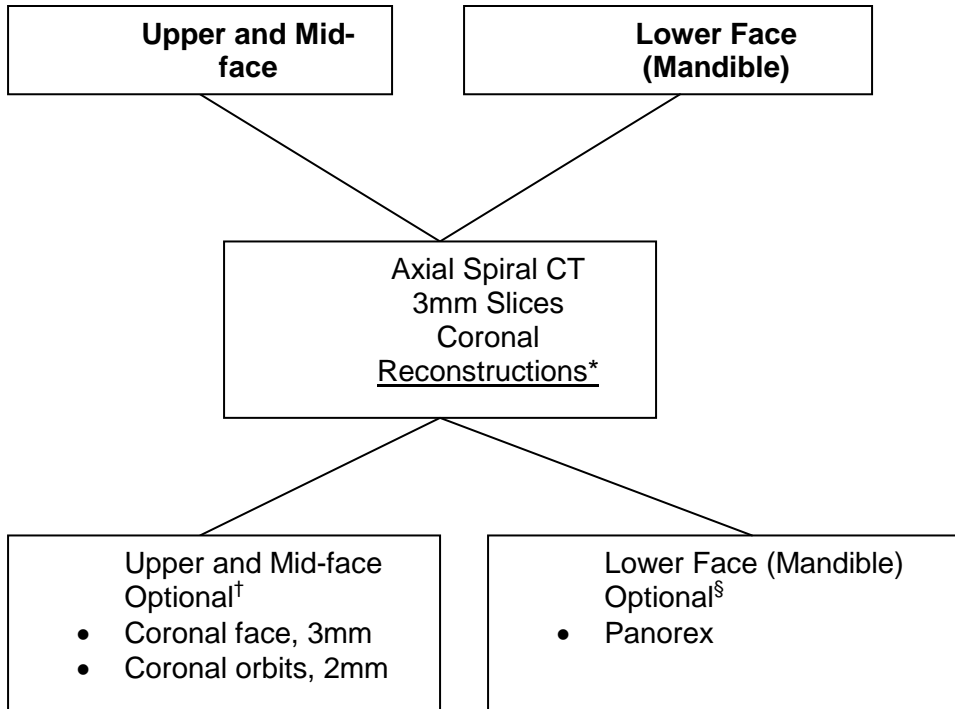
Upper and Mid-face

Lower Face (Mandible)

Axial Spiral CT
3mm Slices
Coronal
Reconstructions*

Upper and Mid-face
Optional$^{\dagger}$
- Coronal face, 3mm
- Coronal orbits, 2mm

Lower Face (Mandible)
Optional$^{\S}$
- Panorex